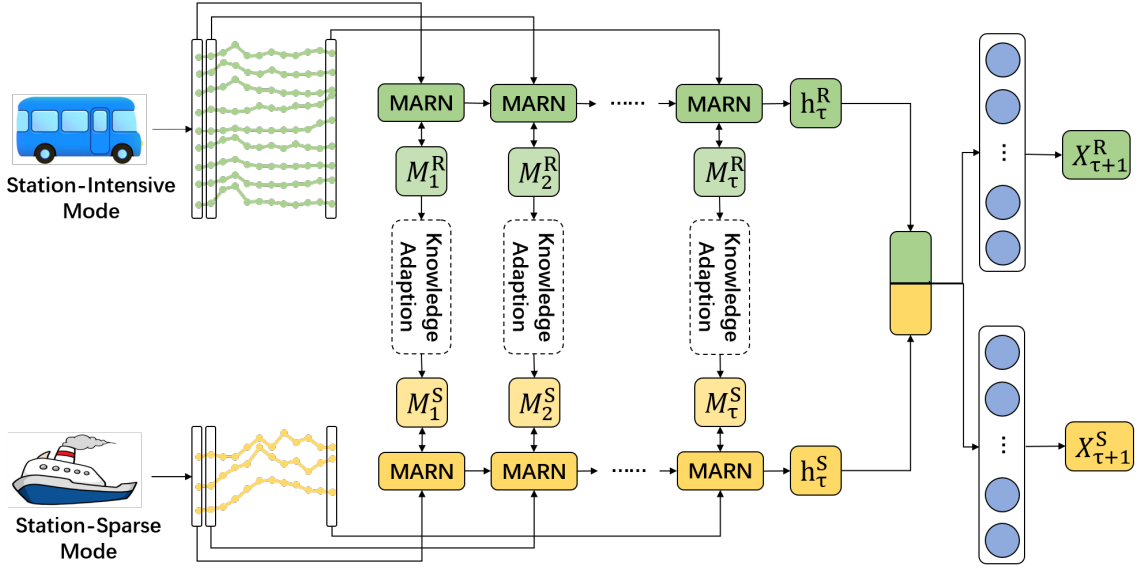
Station-Intensive Mode

MARN

MARN

......

MARN

$h_\tau^R$

$M_1^R$

$M_2^R$

$M_\tau^R$

Knowledge Adaption

Knowledge Adaption

Knowledge Adaption

$M_1^S$

$M_2^S$

$M_\tau^S$

MARN

MARN

......

MARN

$h_\tau^S$

Station-Sparse Mode

⋮

$X_{\tau+1}^R$

⋮

$X_{\tau+1}^S$